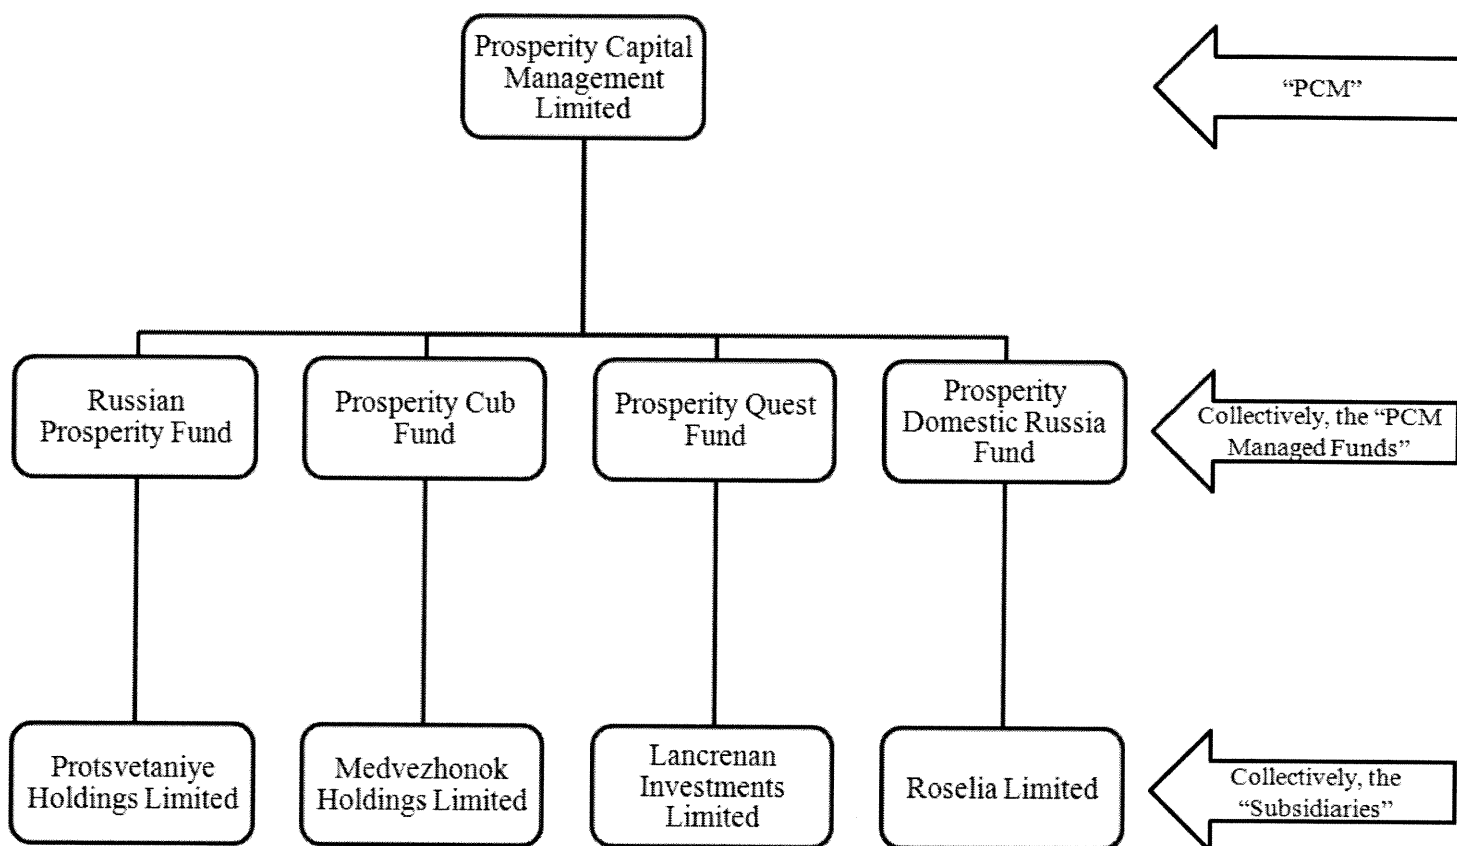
Prosperity Capital Management Limited

"PCM"

Russian Prosperity Fund

Prosperity Cub Fund

Prosperity Quest Fund

Prosperity Domestic Russia Fund

Collectively, the "PCM Managed Funds"

Protsvetaniye Holdings Limited

Medvezhonok Holdings Limited

Lancrenan Investments Limited

Roselia Limited

Collectively, the "Subsidiaries"